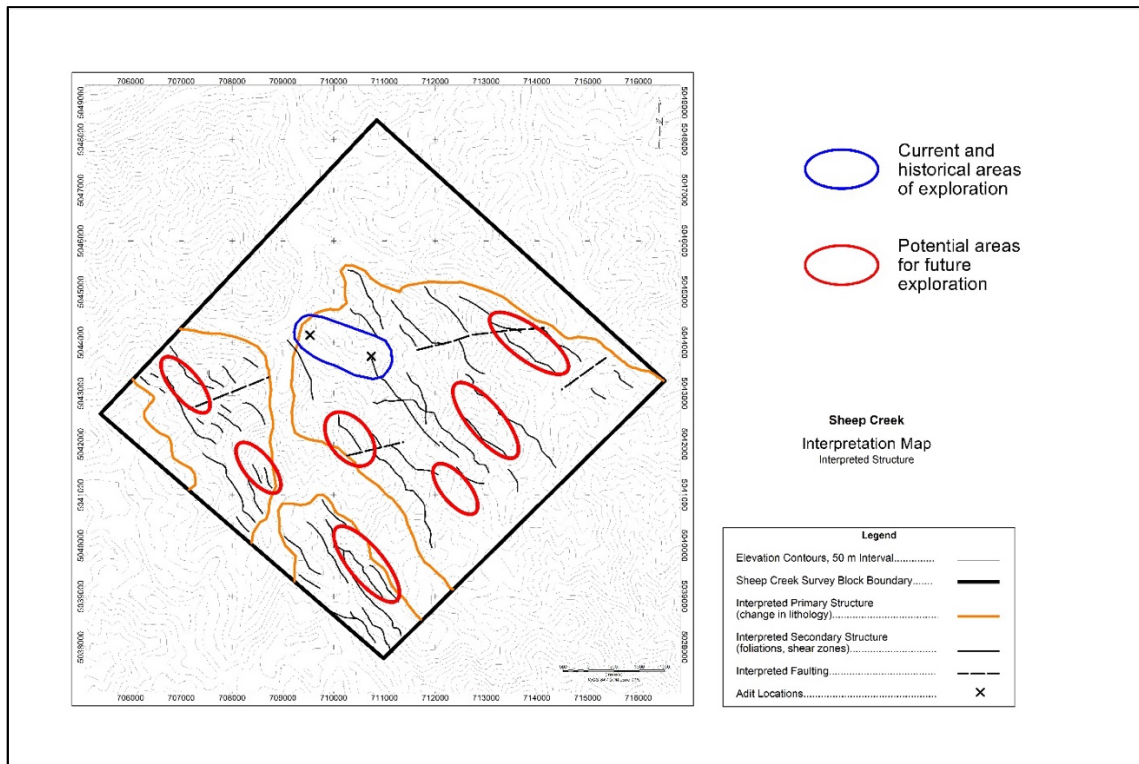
706000 707000 708000 709000 710000 711000 712000 713000 714000 715000 716000

5048000 5047000 5046000 5045000 5044000 5043000 5042000 5041000 5040000 5039000 5038000

5048000 5047000 5046000 5045000 5044000 5043000 5042000 5041000 5040000 5039000 5038000

706000 707000 708000 709000 710000 711000 712000 713000 714000 715000 716000

N

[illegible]

Current and historical areas of exploration

Potential areas for future exploration

Sheep Creek

Interpretation Map

Interpreted Structure

| Legend | |
|---|---|
| Elevation Contours, 50 m Interval............... | |
| Sheep Creek Survey Block Boundary....... | |
| Interpreted Primary Structure (change in lithology)....................................... | |
| Interpreted Secondary Structure (foliations, shear zones)............................. | |
| Interpreted Faulting.................................... | |
| Adit Locations............................................. | × |